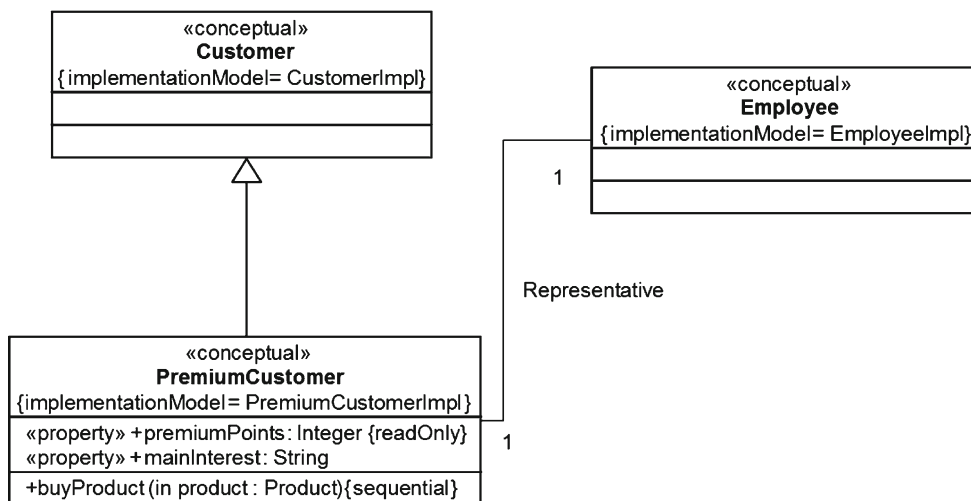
«conceptual»
Customer
{implementationModel= CustomerImpl}

«conceptual»
Employee
{implementationModel= EmployeeImpl}

1

Representative

«conceptual»
PremiumCustomer
{implementationModel= PremiumCustomerImpl}

«property» +premiumPoints: Integer {readOnly}
«property» +mainInterest: String

+buyProduct (in product : Product){sequential}

1